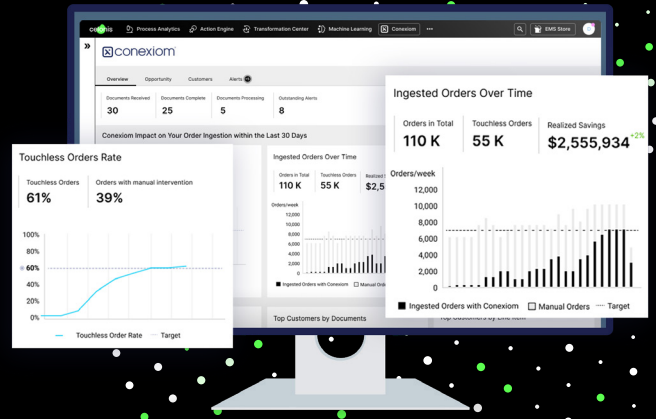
celonis Process Analytics Action Engine Transformation Center Machine Learning Conexiom ···
EMS Store

conexiom

Overview Opportunity Customers Alerts

Documents Received
30

Documents Complete
25

Documents Processing
5

Outstanding Alerts
8

Conexiom Impact on Your Order Ingestion within the Last 30 Days

Touchless Orders Rate

Touchless Orders
61%

Orders with manual intervention
39%

100%
80%
60%
40%
20%
0%

Touchless Order Rate
Target

Ingested Orders Over Time

Orders in Total
110 K

Touchless Orders
55 K

Realized
$2,

Ingested Orders with Conexiom
Manual Orders

Top Customers by Documents

Top Customers by Line Item

Ingested Orders Over Time

Orders in Total
110 K

Touchless Orders
55 K

Realized Savings
$2,555,934
+2%

Orders/week
14,000
12,000
10,000
8,000
6,000
4,000
2,000
0

Ingested Orders with Conexiom
Manual Orders
Target